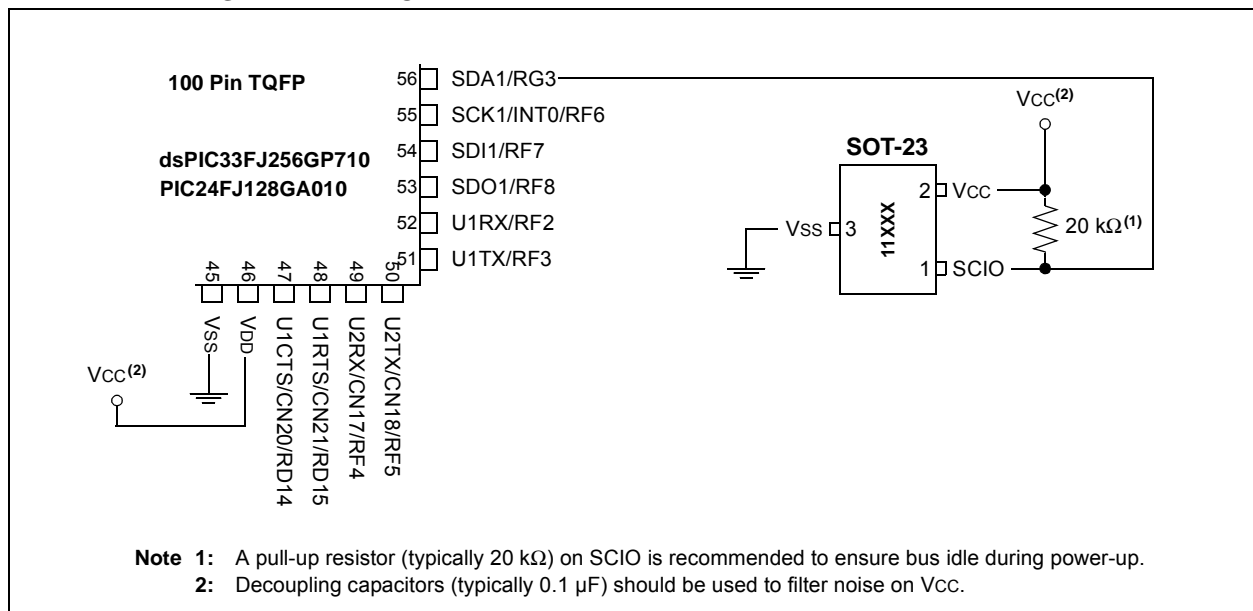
100 Pin TQFP

dsPIC33FJ256GP710
PIC24FJ128GA010

56 SDA1/RG3
55 SCK1/INT0/RF6
54 SDI1/RF7
53 SDO1/RF8
52 U1RX/RF2
51 U1TX/RF3

45 VSS
46 VDD
47 U1CTS/CN20/RD14
48 U1RTS/CN21/RD15
49 U2RX/CN17/RF4
50 U2TX/CN18/RF5

VCC$^{(2)}$

SOT-23

VSS 3
11XXX
2 VCC
1 SCIO

VCC$^{(2)}$

20 k$\Omega^{(1)}$

Note 1: A pull-up resistor (typically 20 k$\Omega$) on SCIO is recommended to ensure bus idle during power-up.
2: Decoupling capacitors (typically 0.1 µF) should be used to filter noise on VCC.